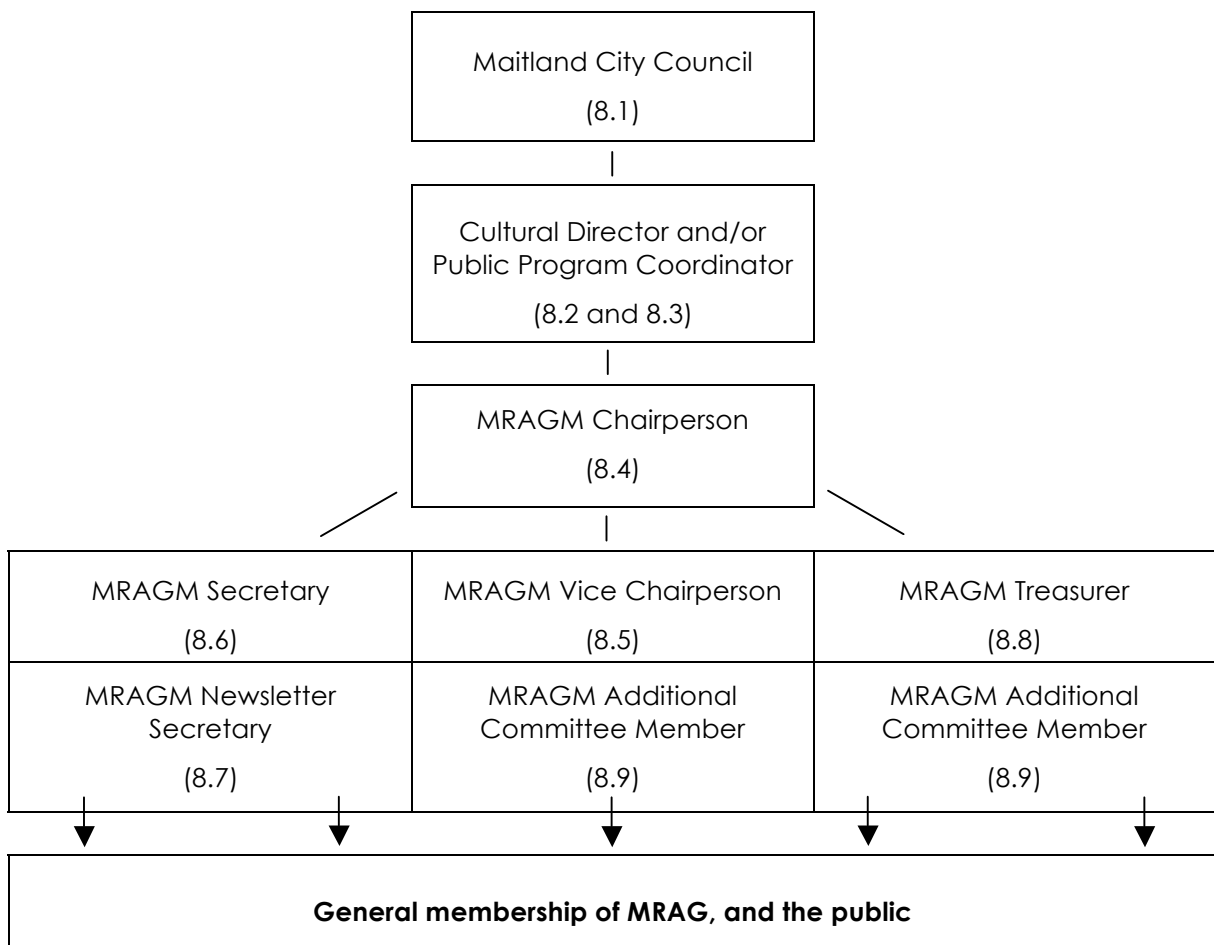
Maitland City Council

(8.1)

Cultural Director and/or Public Program Coordinator

(8.2 and 8.3)

MRAGM Chairperson

(8.4)

| MRAGM Secretary (8.6) | MRAGM Vice Chairperson (8.5) | MRAGM Treasurer (8.8) |
|---|---|---|
| MRAGM Newsletter Secretary (8.7) | MRAGM Additional Committee Member (8.9) | MRAGM Additional Committee Member (8.9) |

**General membership of MRAG, and the public**